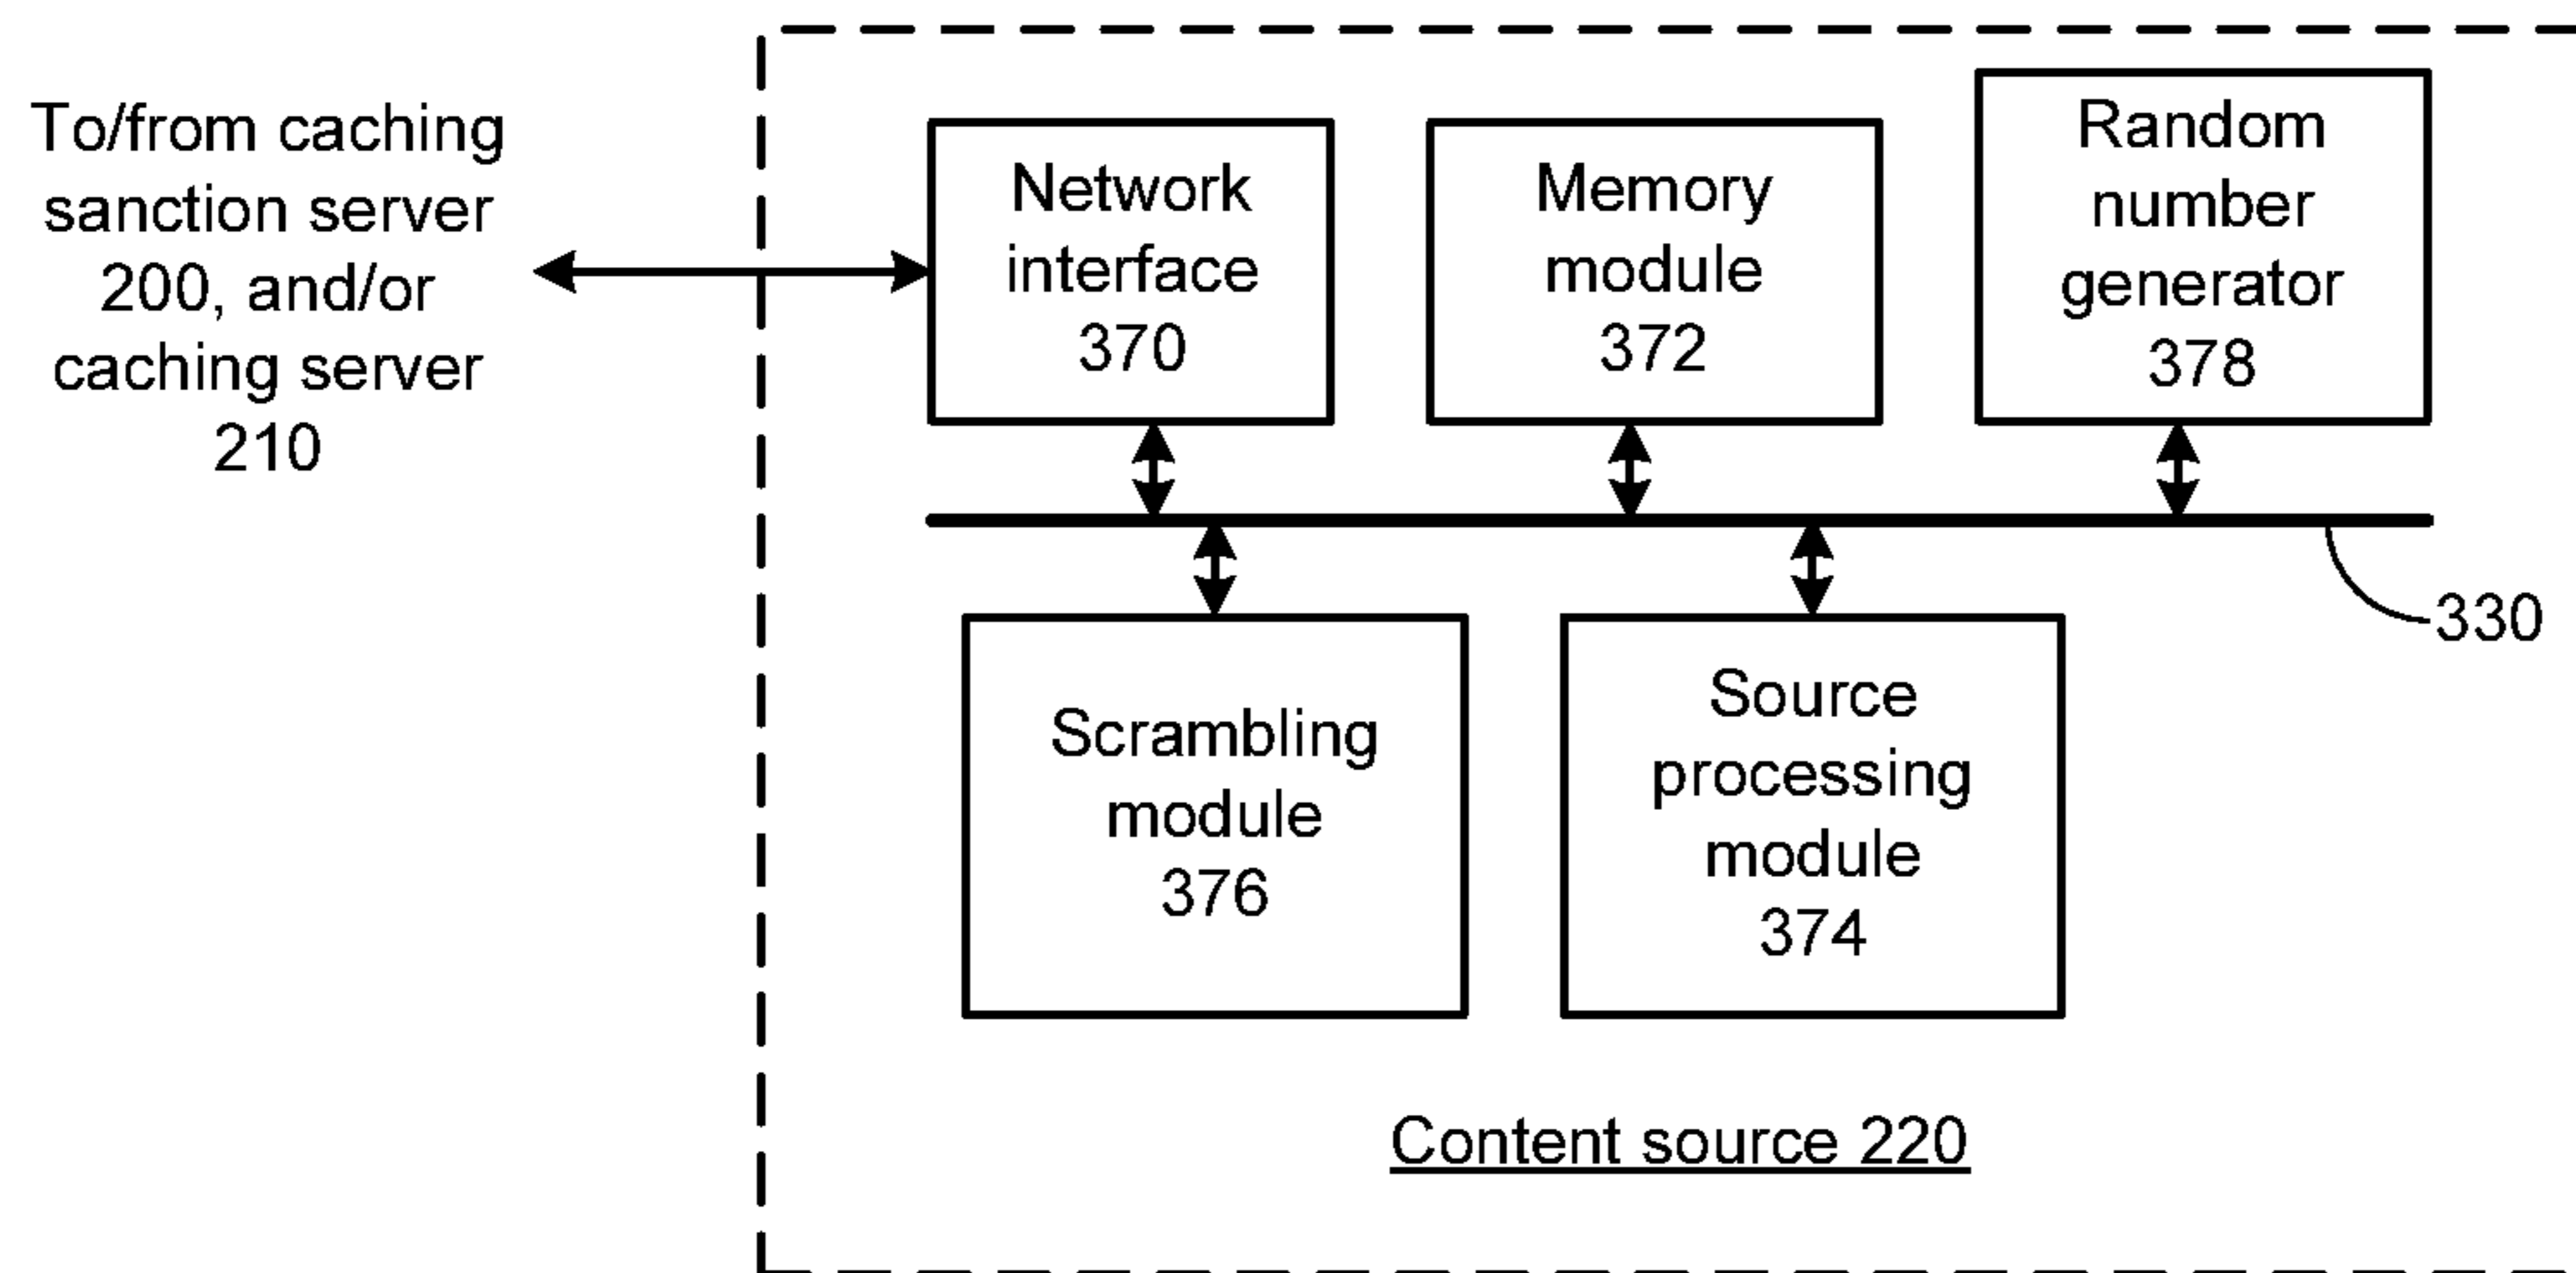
To/from caching sanction server 200, and/or caching server 210

Network interface 370

Memory module 372

Random number generator 378

330

Scrambling module 376

Source processing module 374

Content source 220